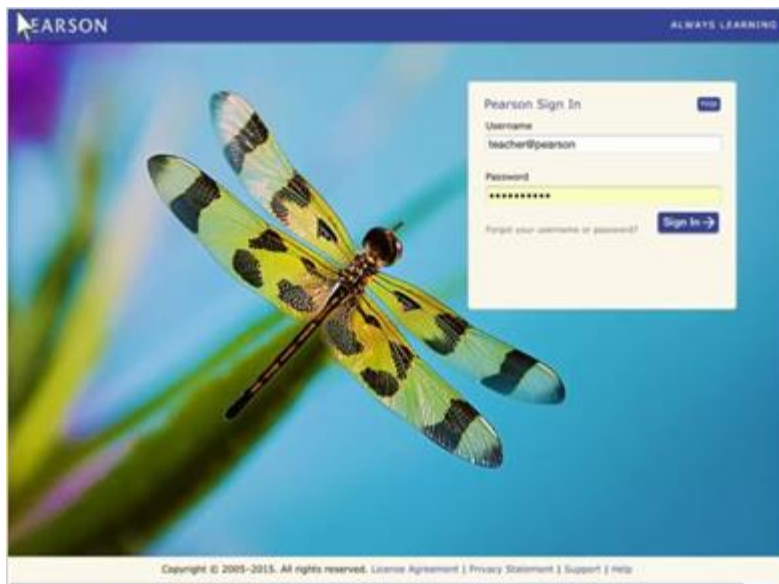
PEARSON

ALWAYS LEARNING

Pearson Sign In

Help

Username

teacher@pearson

Password

•••••••••••

Forgot your username or password?

Sign In →

Copyright © 2005–2015. All rights reserved. License Agreement | Privacy Statement | Support | Help